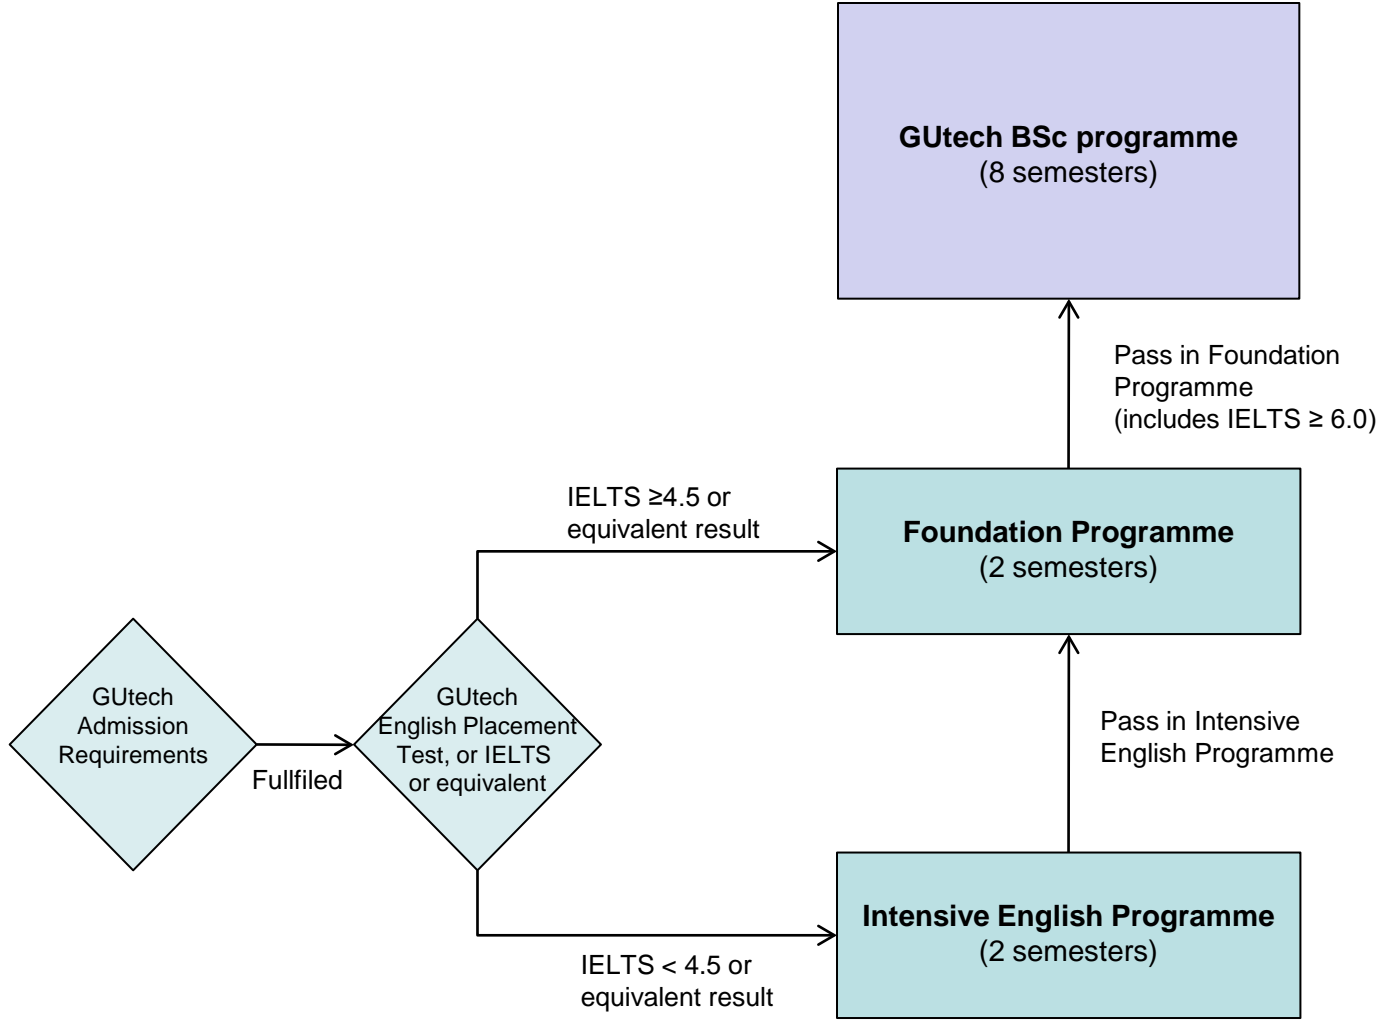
GUtech BSc programme
(8 semesters)

Pass in Foundation Programme
(includes IELTS ≥ 6.0)

IELTS ≥4.5 or equivalent result

Foundation Programme
(2 semesters)

GUtech Admission Requirements

Fullfiled

GUtech English Placement Test, or IELTS or equivalent

Pass in Intensive English Programme

Intensive English Programme
(2 semesters)

IELTS < 4.5 or equivalent result